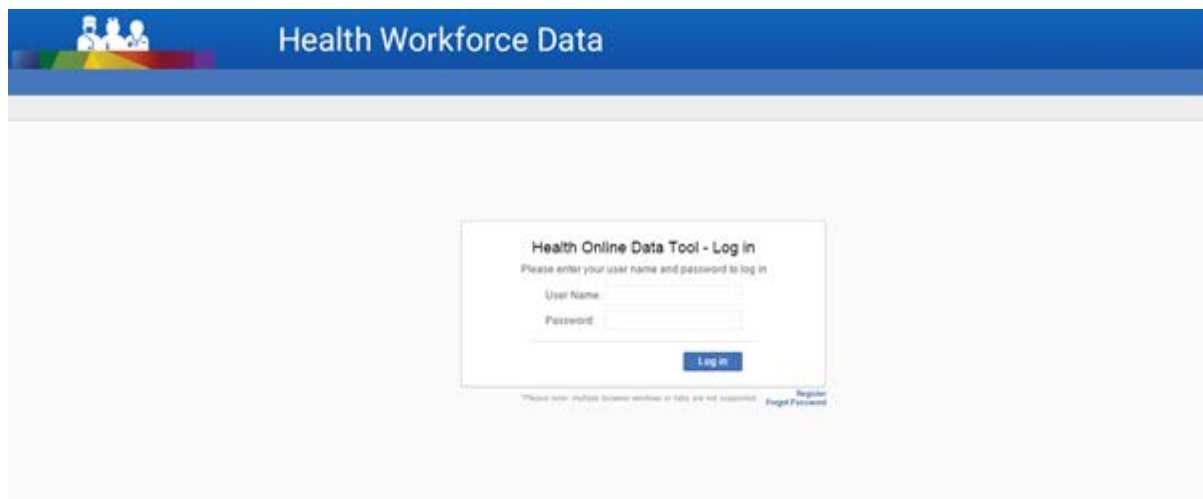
Health Workforce Data

Health Online Data Tool - Log in

Please enter your user name and password to log in

User Name:

Password:

Log in

*Please note: multiple browser windows or tabs are not supported.

Register

Forgot Password